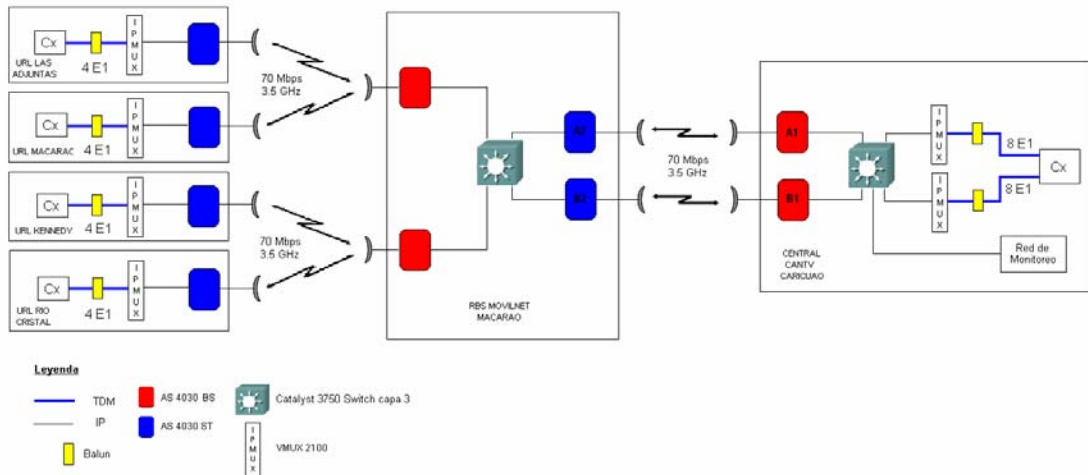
Cx
4 E1
IPMUX
URL LAS ADJUNTAS

Cx
4 E1
IPMUX
URL MACARAO

Cx
4 E1
IPMUX
URL KENNEDY

Cx
4 E1
IPMUX
URL RIO CRISTAL

70 Mbps
3.5 GHz

70 Mbps
3.5 GHz

A2
B2

RBS MOVILNET
MACARAO

70 Mbps
3.5 GHz

A1
B1

IPMUX
IPMUX
8 E1
8 E1
Cx

Red de Monitoreo

CENTRAL CANTV CARICUAO

Leyenda
TDM
IP
Balun
AS 4030 BS
AS 4030 ST
Catalyst 3750 Switch capa 3
IPMUX
VMUX 2100